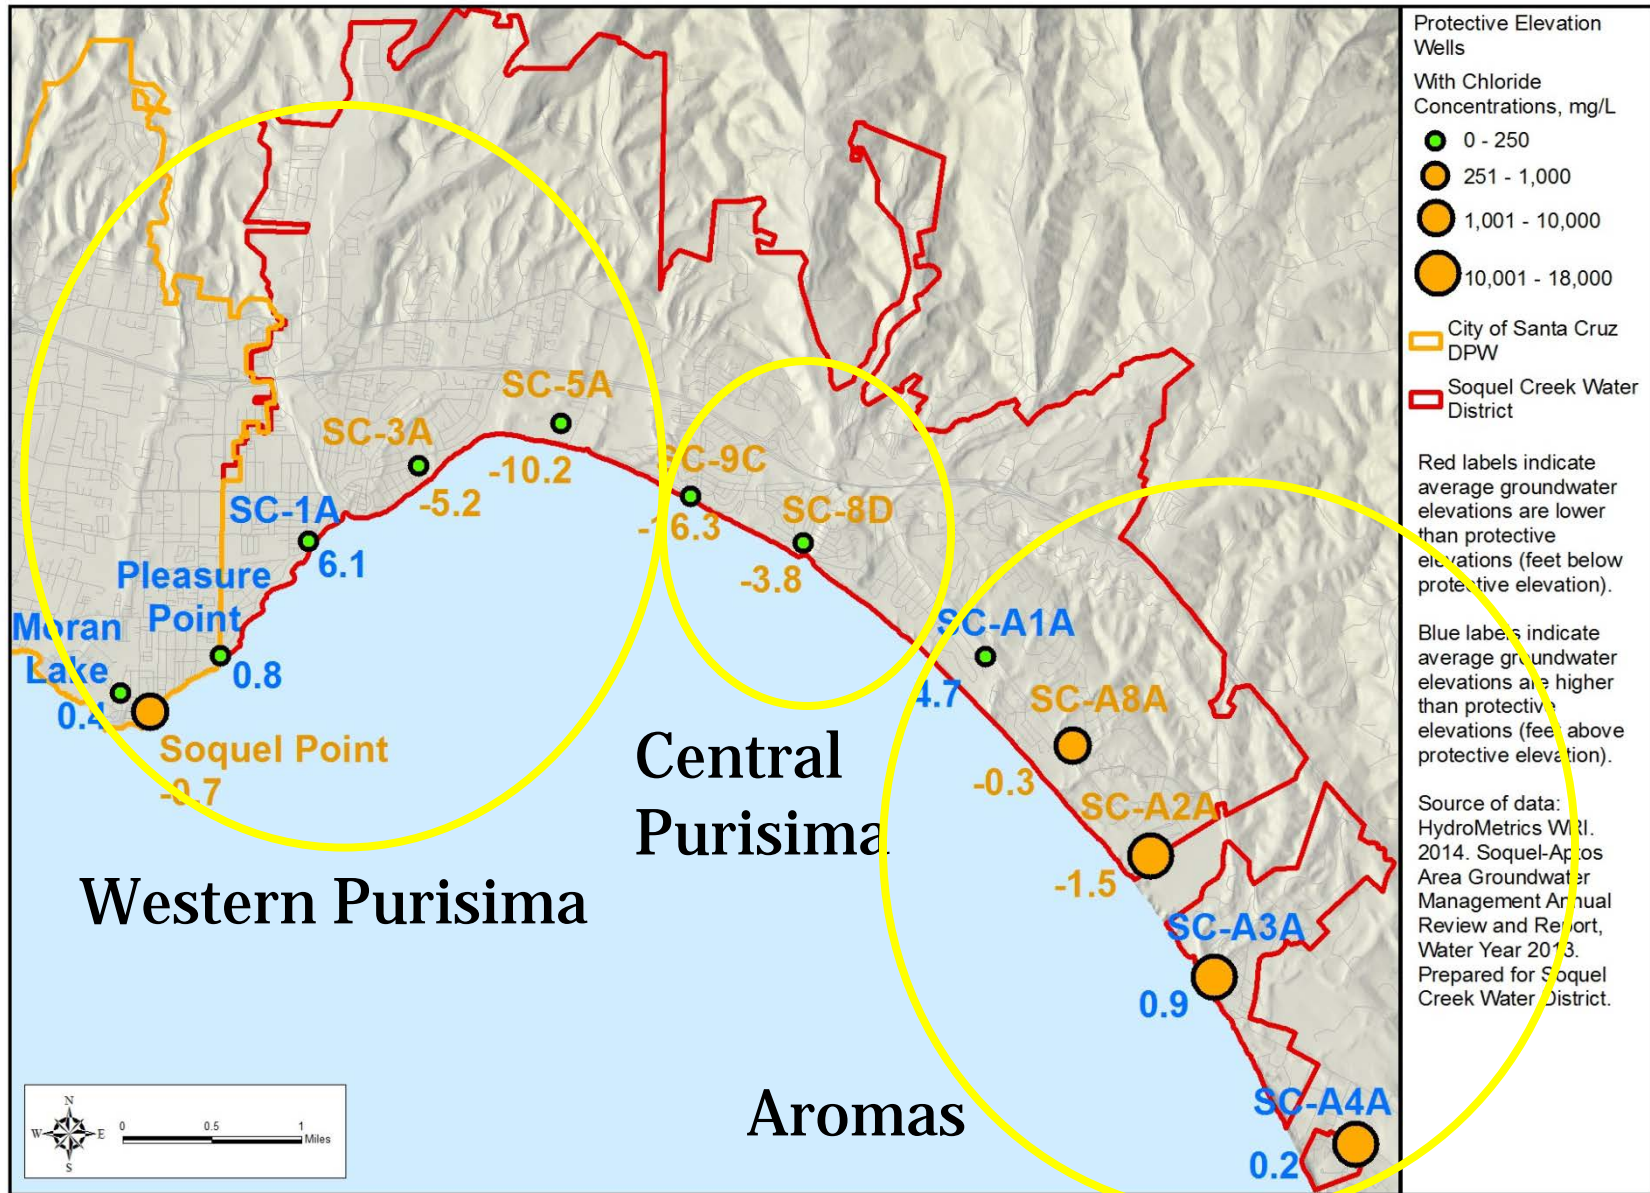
SC-5A
SC-3A
-10.2
SC-9C
-5.2
SC-1A
-16.3
SC-8D
6.1
Pleasure
Point
-3.8
Moran
Lake
0.8
SC-A1A
0.4
Soquel Point
4.7
SC-A8A
-0.7
Central
Purisima
-0.3
SC-A2A
-1.5
Western Purisima
SC-A3A
0.9
Aromas
SC-A4A
0.2

N
W
E
S
0 0.5 1 Miles

Protective Elevation Wells

With Chloride Concentrations, mg/L
0 - 250
251 - 1,000
1,001 - 10,000
10,001 - 18,000

City of Santa Cruz DPW
Soquel Creek Water District

Red labels indicate average groundwater elevations are lower than protective elevations (feet below protective elevation).

Blue labels indicate average groundwater elevations are higher than protective elevations (feet above protective elevation).

Source of data: HydroMetrics WRI. 2014. Soquel-Aptos Area Groundwater Management Annual Review and Report, Water Year 2013. Prepared for Soquel Creek Water District.